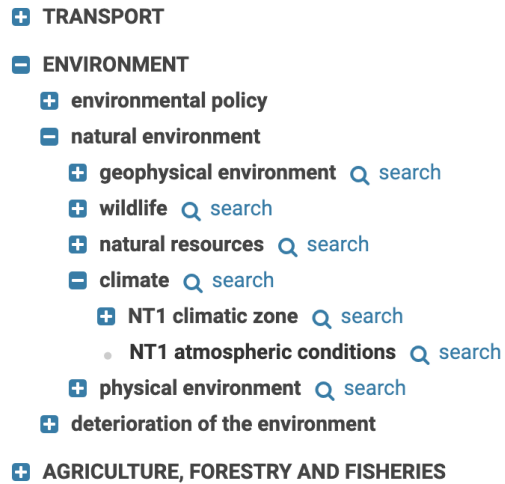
TRANSPORT

ENVIRONMENT

environmental policy

natural environment

geophysical environment search

wildlife search

natural resources search

climate search

NT1 climatic zone search

NT1 atmospheric conditions search

physical environment search

deterioration of the environment

AGRICULTURE, FORESTRY AND FISHERIES